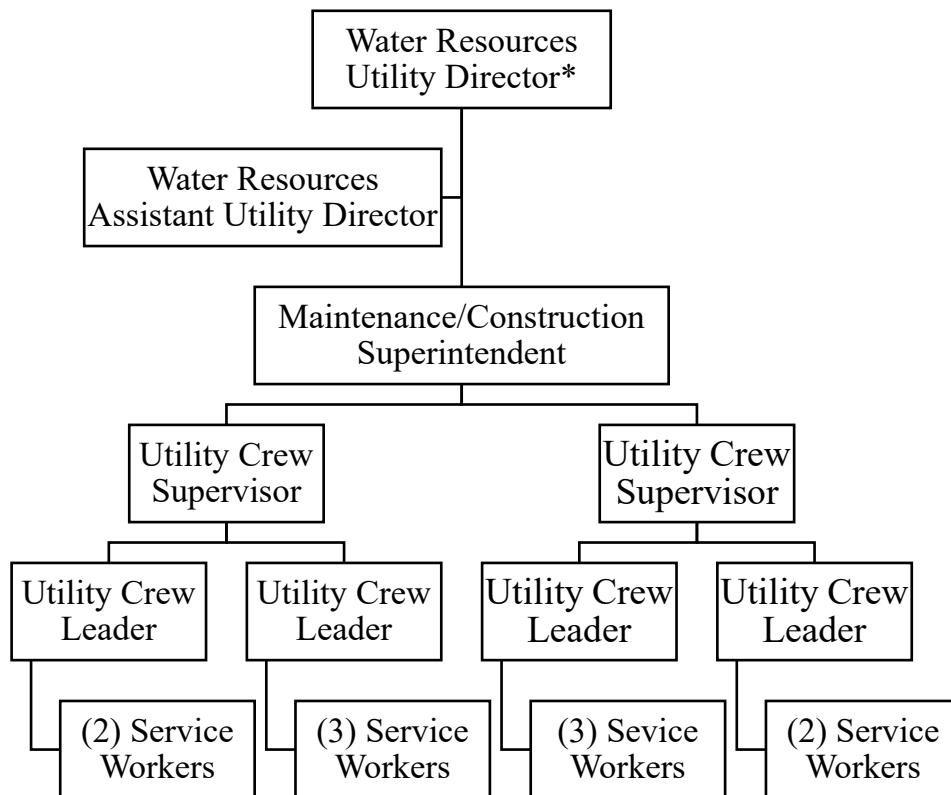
Water Resources Utility Director*

Water Resources Assistant Utility Director

Maintenance/Construction Superintendent

Utility Crew Supervisor

Utility Crew Supervisor

Utility Crew Leader

Utility Crew Leader

Utility Crew Leader

Utility Crew Leader

(2) Service Workers

(3) Service Workers

(3) Sevice Workers

(2) Service Workers